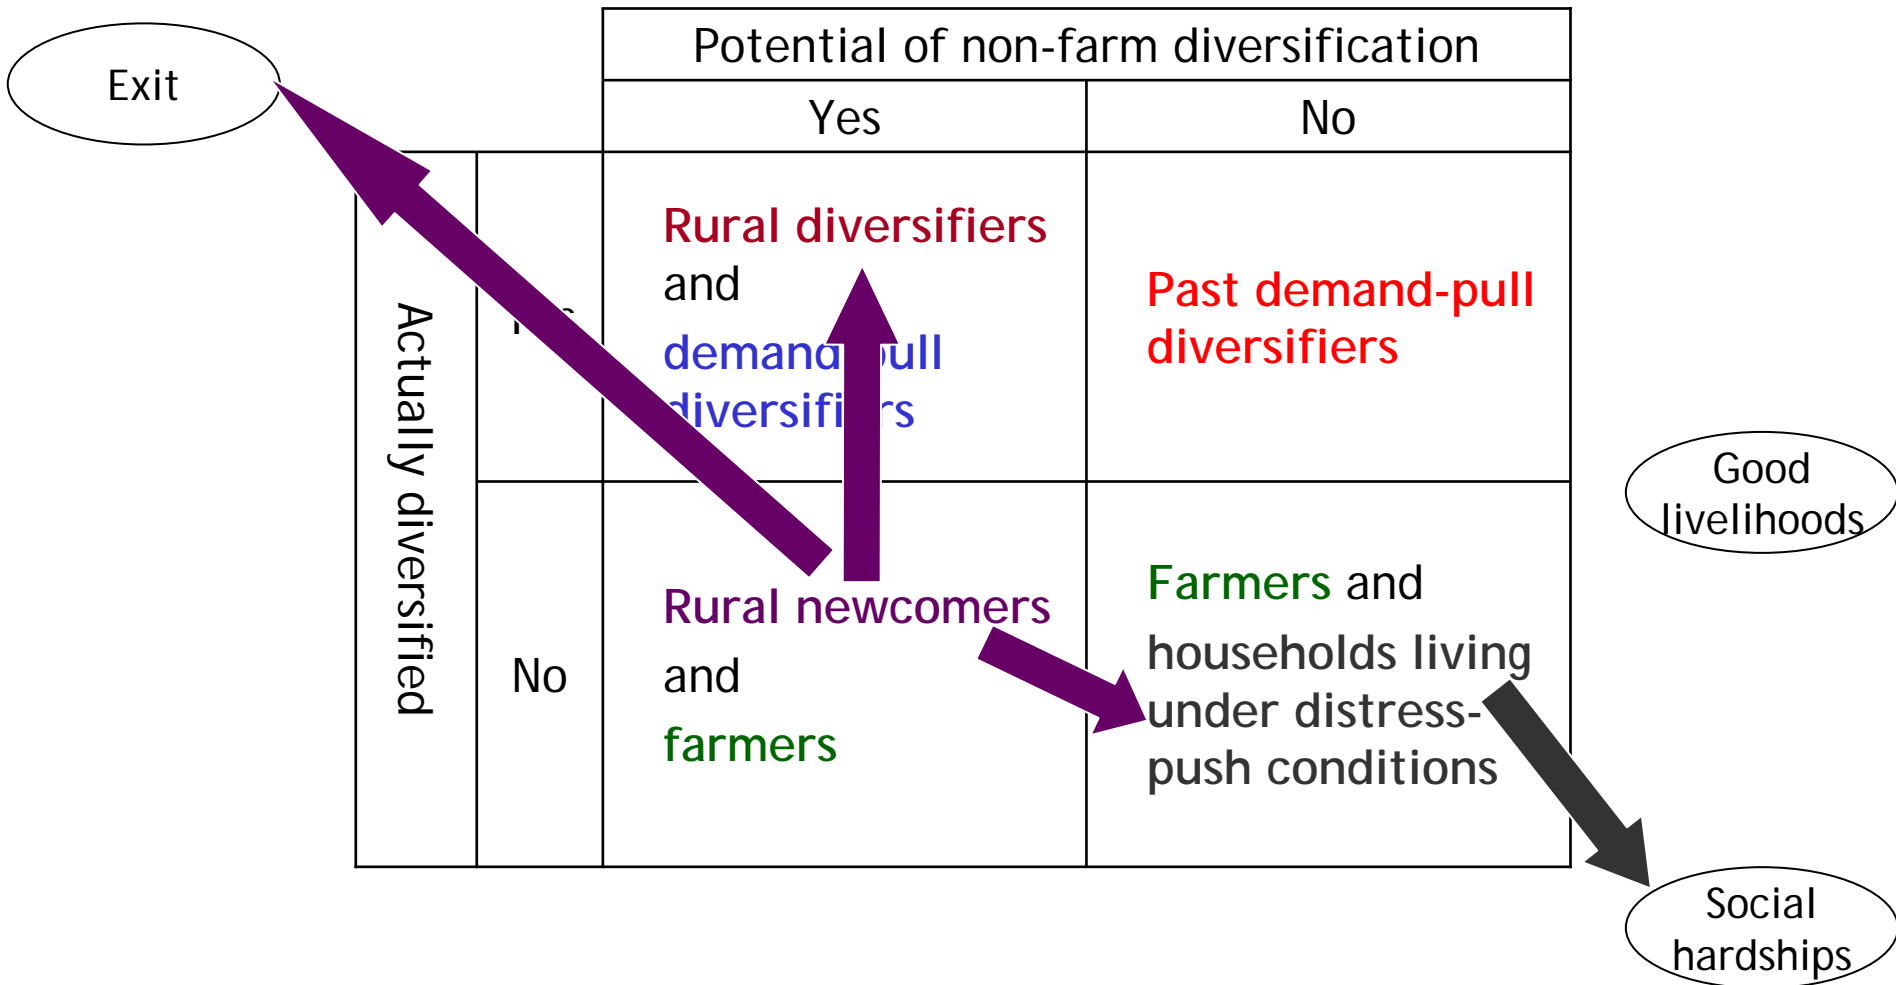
Exit

|  |  | Potential of non-farm diversification | |
|---|---|---|---|
|  |  | Yes | No |
| Actually diversified | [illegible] | Rural diversifiers and demand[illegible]ull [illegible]iversifi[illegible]rs | Past demand-pull diversifiers |
|  | No | Rural newcomers and farmers | Farmers and households living under distress-push conditions |

Good livelihoods

Social hardships